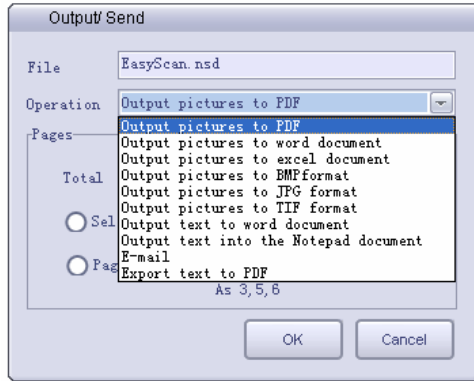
Output/ Send

File
EasyScan.nsd

Operation
Output pictures to PDF

Pages

Total

Sel

Pag

Output pictures to PDF
Output pictures to word document
Output pictures to excel document
Output pictures to BMPformat
Output pictures to JPG format
Output pictures to TIF format
Output text to word document
Output text into the Notepad document
E-mail
Export text to PDF

As 3,5,6

OK
Cancel